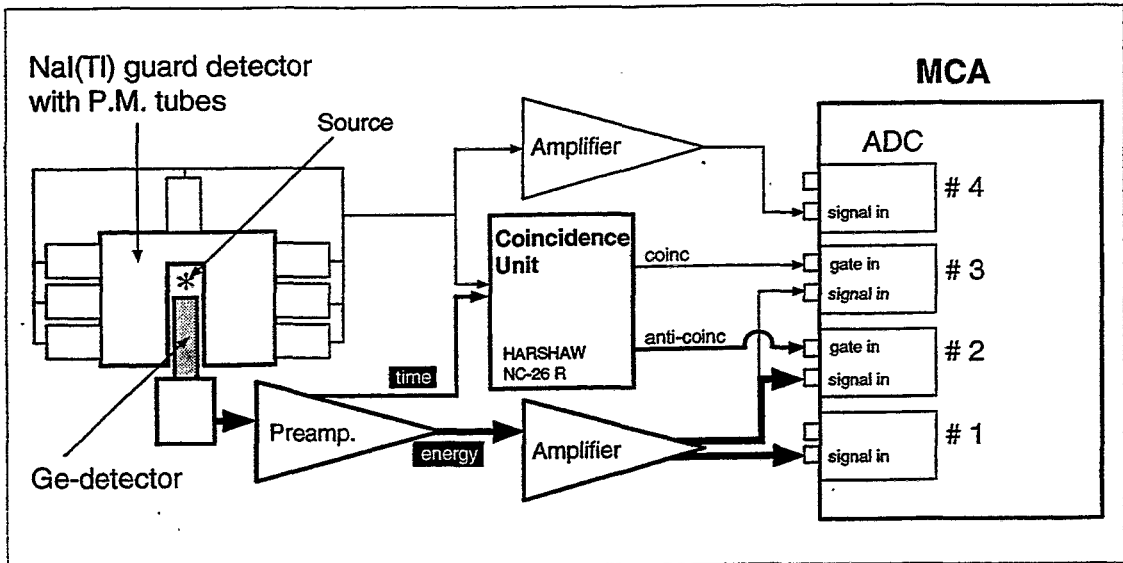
NaI(Tl) guard detector with P.M. tubes

Source

Amplifier

MCA

ADC

# 4

signal in

Coincidence Unit

coinc

gate in

# 3

signal in

anti-coinc

gate in

# 2

signal in

HARSHAW NC-26 R

time

Preamp.

energy

Amplifier

# 1

signal in

Ge-detector